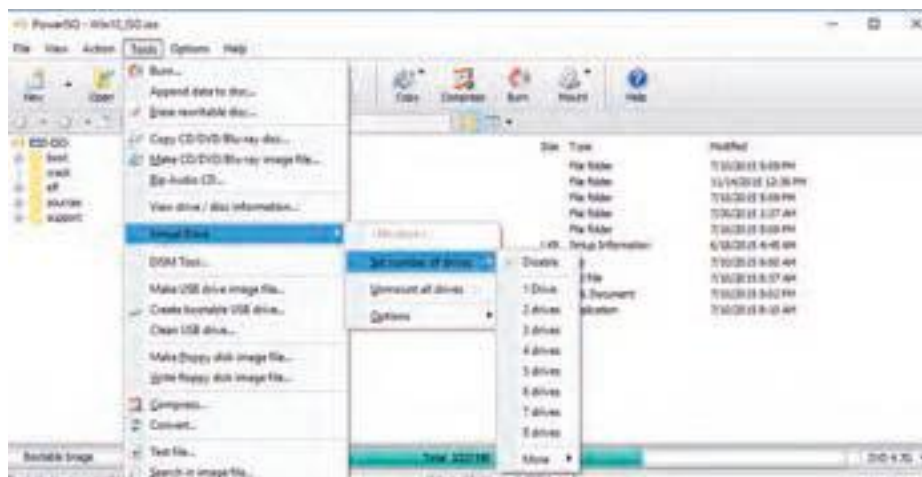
PowerISO - Win10_ISO.iso

File View Action Tools Options Help

New Open Copy Compress Burn Mount Help

Burn...
Append data to disc...
Erase rewritable disc...
Copy CD/DVD/Blu-ray disc...
Make CD/DVD/Blu-ray image file...
Rip Audio CD...
View drive / disc information...
Virtual Drive
DISM Tool...
Make USB drive image file...
Create bootable USB drive...
Clean USB drive...
Make floppy disk image file...
Write floppy disk image file...
Compress...
Convert...
Test file...
Search in image file...

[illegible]

Set number of drives
Unmount all drives
Options

Disable
1 Drive
2 drives
3 drives
4 drives
5 drives
6 drives
7 drives
8 drives
More

ESD-ISO
boot
crack
efi
sources
support

Size Type Modified
File folder 7/10/2015 5:09 PM
File folder 11/14/2015 12:36 PM
File folder 7/10/2015 5:09 PM
File folder 7/10/2015 1:27 AM
File folder 7/10/2015 5:09 PM
Setup Information 6/18/2015 4:45 AM
7/10/2015 9:50 AM
File 7/10/2015 8:37 AM
Document 7/10/2015 9:02 PM
plication 7/10/2015 8:10 AM

Bootable Image
Total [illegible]
DVD 4.7G